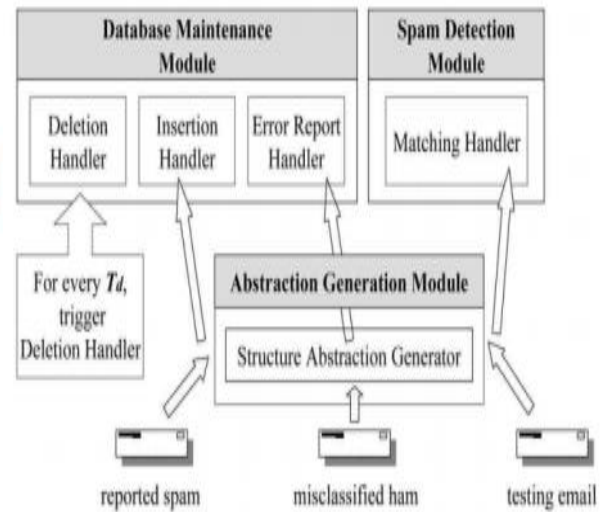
Database Maintenance Module

Deletion Handler

Insertion Handler

Error Report Handler

Spam Detection Module

Matching Handler

For every $T_d$, trigger Deletion Handler

Abstraction Generation Module

Structure Abstraction Generator

reported spam

misclassified ham

testing email